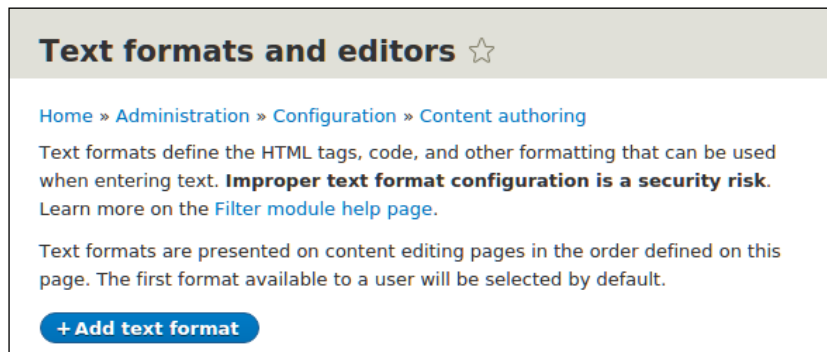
Text formats and editors ☆

Home » Administration » Configuration » Content authoring

Text formats define the HTML tags, code, and other formatting that can be used when entering text. **Improper text format configuration is a security risk**. Learn more on the Filter module help page.

Text formats are presented on content editing pages in the order defined on this page. The first format available to a user will be selected by default.

+ Add text format